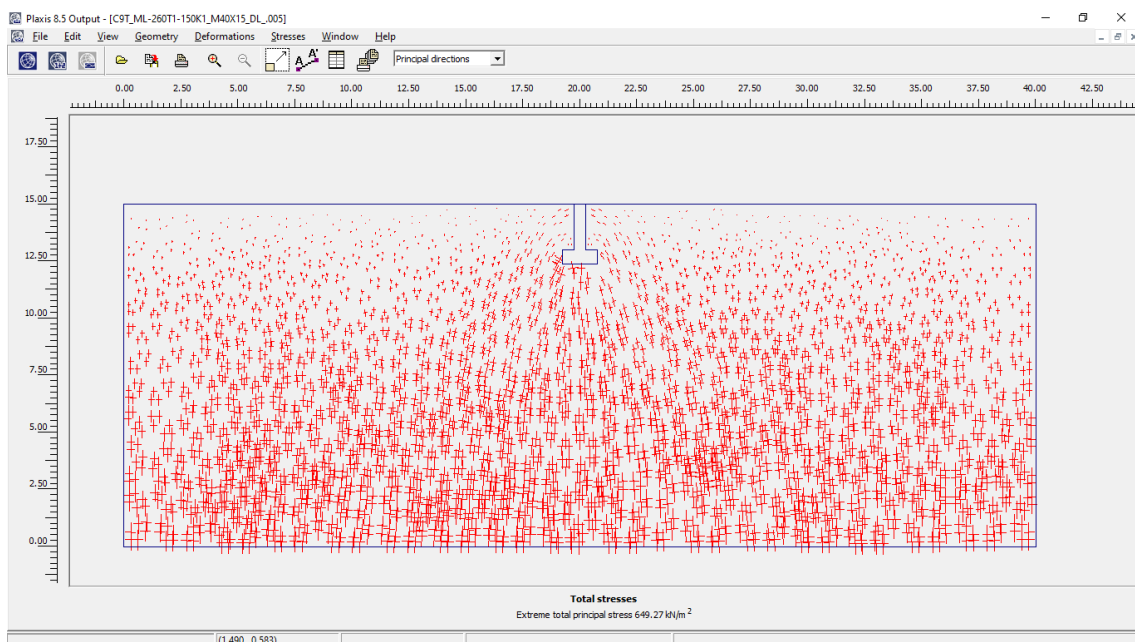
Plaxis 8.5 Output - [C9T_ML-260T1-150K1_M40X15_DL_.005]

File Edit View Geometry Deformations Stresses Window Help

Principal directions

0.00 2.50 5.00 7.50 10.00 12.50 15.00 17.50 20.00 22.50 25.00 27.50 30.00 32.50 35.00 37.50 40.00 42.50

17.50
15.00
12.50
10.00
7.50
5.00
2.50
0.00

Total stresses

Extreme total principal stress 649.27 kN/m$^2$

(1.490 , 0.583)